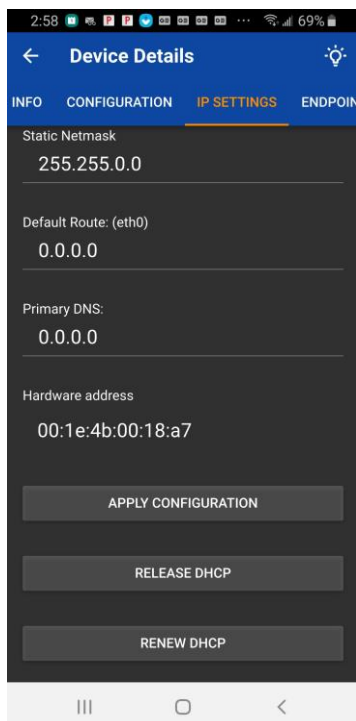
2:58 ··· 69%

Device Details

INFO CONFIGURATION IP SETTINGS ENDPOIN

Static Netmask
255.255.0.0

Default Route: (eth0)
0.0.0.0

Primary DNS:
0.0.0.0

Hardware address
00:1e:4b:00:18:a7

APPLY CONFIGURATION

RELEASE DHCP

RENEW DHCP